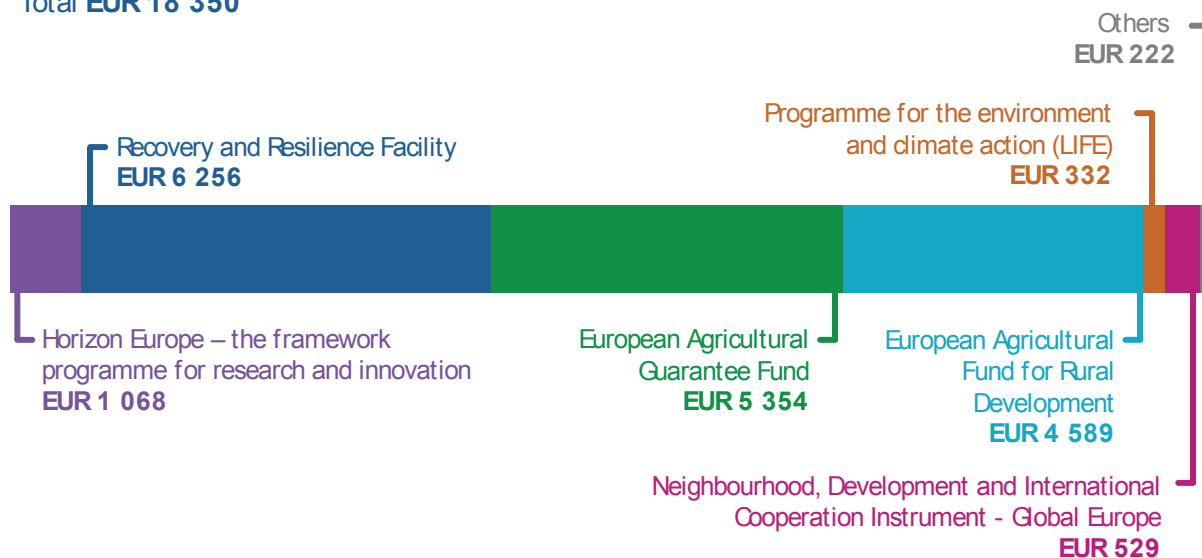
Total EUR 18 350

Others
EUR 222

Programme for the environment and climate action (LIFE)
EUR 332

Recovery and Resilience Facility
EUR 6 256

Horizon Europe – the framework programme for research and innovation
EUR 1 068

European Agricultural Guarantee Fund
EUR 5 354

European Agricultural Fund for Rural Development
EUR 4 589

Neighbourhood, Development and International Cooperation Instrument - Global Europe
EUR 529